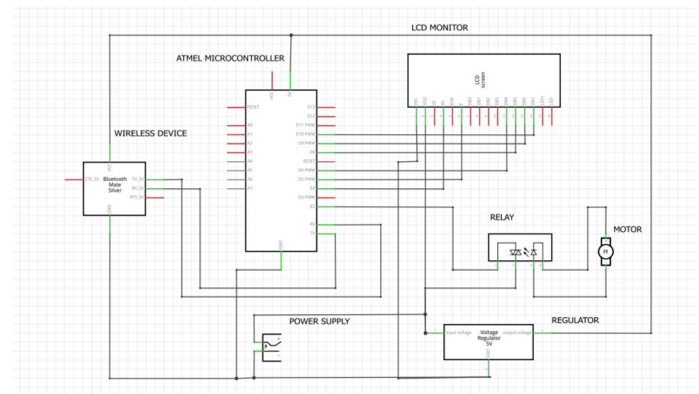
LCD MONITOR

ATMEL MICROCONTROLLER

LCD screen

WIRELESS DEVICE

RESET

A0

A1

A2

A3

A4

A5

A6

A7

D13

D12

D11 PWM

D10 PWM

D9 PWM

D8

RX/D0

D6 PWM

D5 PWM

D4

D3 PWM

D2

TX

RX

GND

Bluetooth Mate Silver

CTS_5V

TX_5V

RX_5V

RTS_5V

VCC

GND

RELAY

MOTOR

M

POWER SUPPLY

REGULATOR

input voltage

Voltage Regulator 5V

output voltage

GND